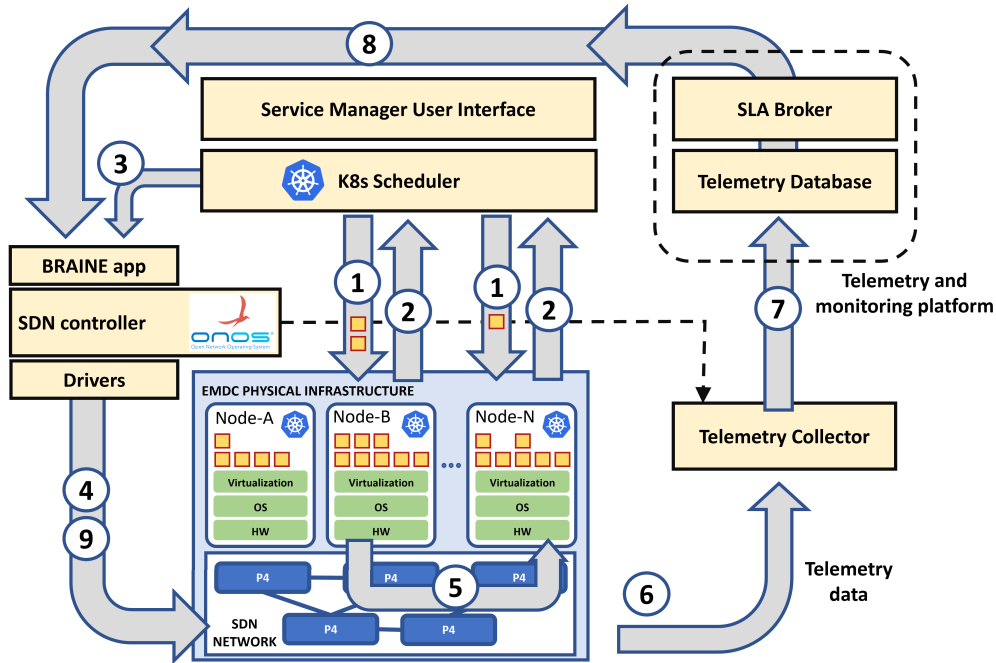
8

Service Manager User Interface

SLA Broker

3

K8s Scheduler

Telemetry Database

BRAINE app

1

2

1

2

Telemetry and monitoring platform

SDN controller

ONOS
Open Network Operating System

7

Drivers

EMDC PHYSICAL INFRASTRUCTURE

Node-A

Node-B

Node-N

Telemetry Collector

Virtualization

OS

HW

Virtualization

OS

HW

Virtualization

OS

HW

4

9

P4

P4

P4

5

6

Telemetry data

SDN NETWORK

P4

P4